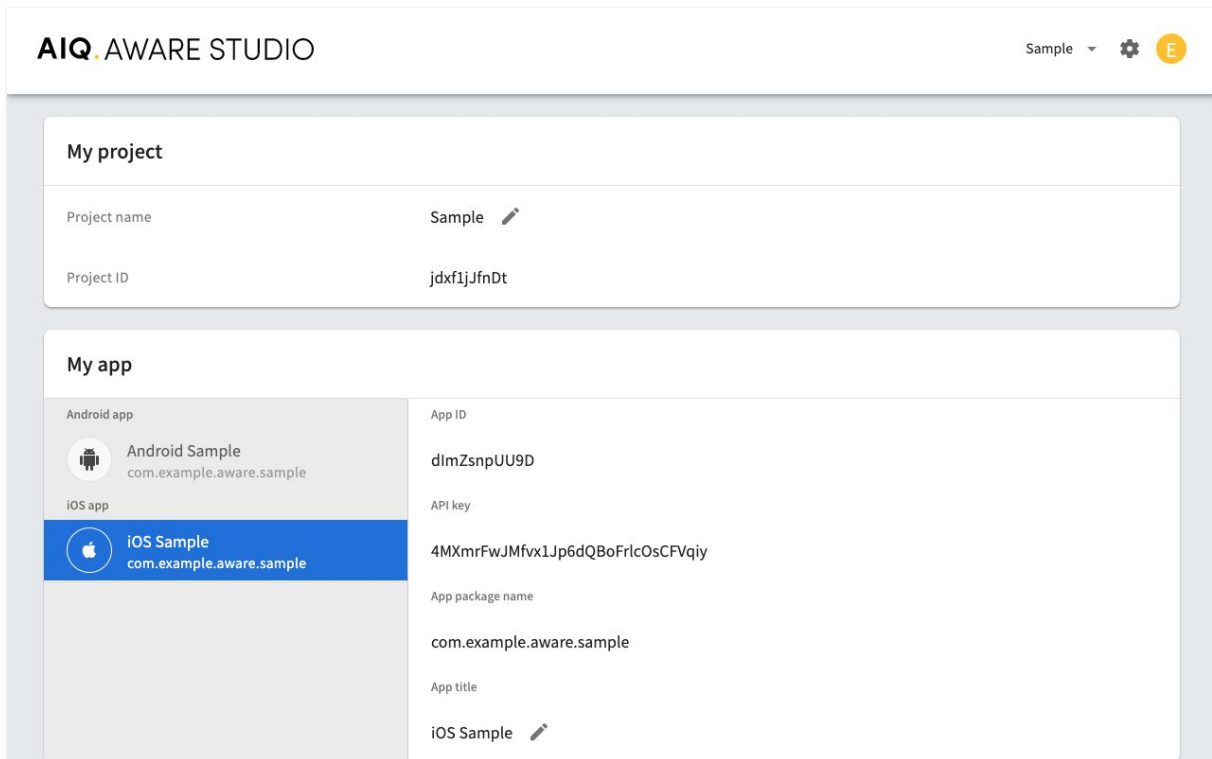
AIQ. AWARE STUDIO

Sample

E

My project

Project name

Sample

Project ID

jdxf1jJfnDt

My app

Android app

Android Sample
com.example.aware.sample

iOS app

iOS Sample
com.example.aware.sample

App ID

dlmZsnpUU9D

API key

4MXmrFwJMfvx1Jp6dQBoFrlcOsCFVqiy

App package name

com.example.aware.sample

App title

iOS Sample